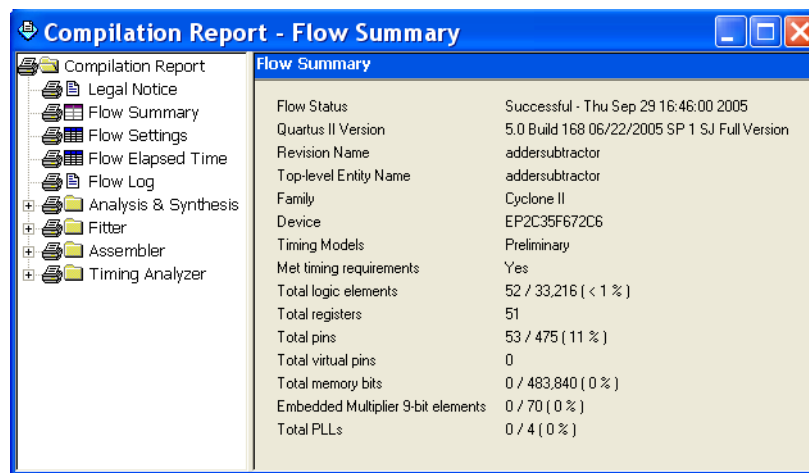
Compilation Report - Flow Summary

Compilation Report
Legal Notice
Flow Summary
Flow Settings
Flow Elapsed Time
Flow Log
Analysis & Synthesis
Fitter
Assembler
Timing Analyzer

Flow Summary

| | |
|---|---|
| Flow Status | Successful - Thu Sep 29 16:46:00 2005 |
| Quartus II Version | 5.0 Build 168 06/22/2005 SP 1 SJ Full Version |
| Revision Name | addersubtractor |
| Top-level Entity Name | addersubtractor |
| Family | Cyclone II |
| Device | EP2C35F672C6 |
| Timing Models | Preliminary |
| Met timing requirements | Yes |
| Total logic elements | 52 / 33,216 ( < 1 % ) |
| Total registers | 51 |
| Total pins | 53 / 475 ( 11 % ) |
| Total virtual pins | 0 |
| Total memory bits | 0 / 483,840 ( 0 % ) |
| Embedded Multiplier 9-bit elements | 0 / 70 ( 0 % ) |
| Total PLLs | 0 / 4 ( 0 % ) |